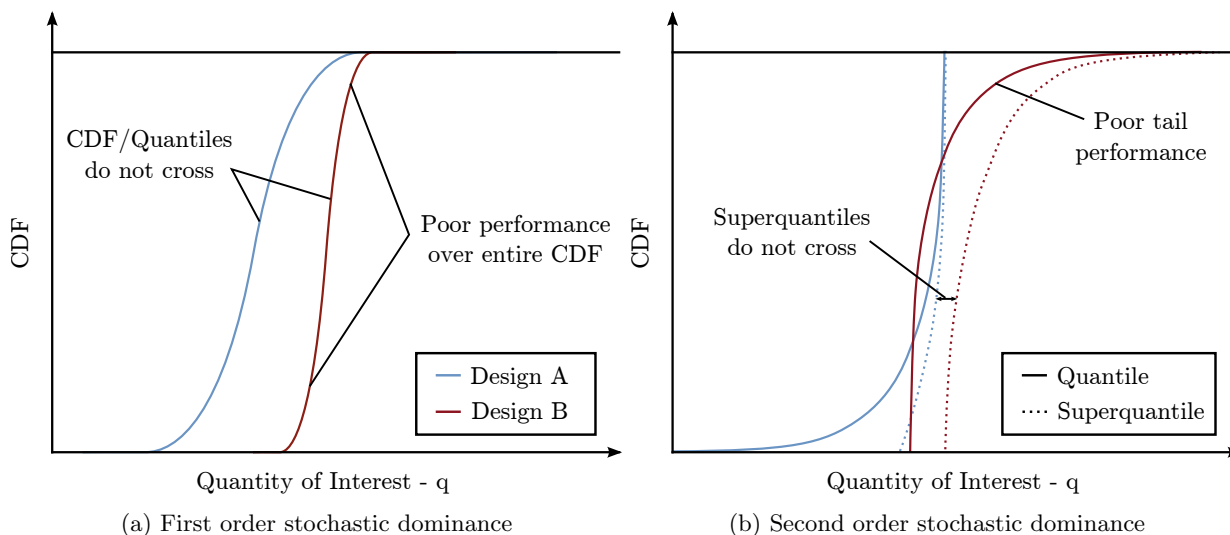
CDF

CDF/Quantiles do not cross

Poor performance over entire CDF

Design A
Design B

Quantity of Interest - q

(a) First order stochastic dominance

CDF

Poor tail performance

Superquantiles do not cross

Quantile
Superquantile

Quantity of Interest - q

(b) Second order stochastic dominance